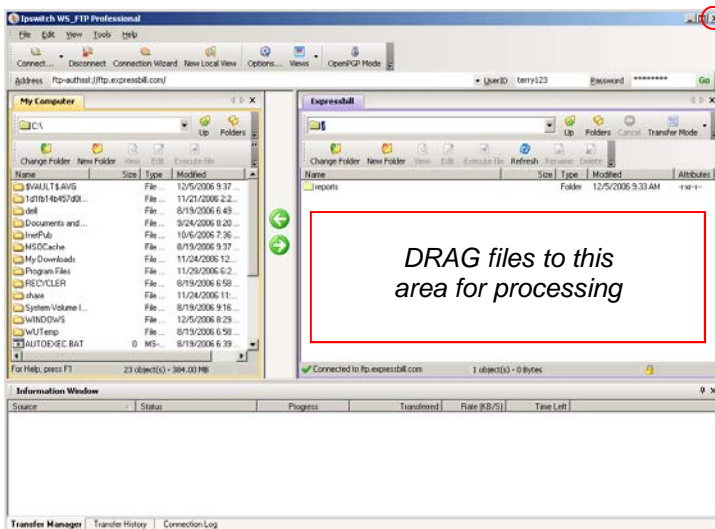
Ipswitch WS_FTP Professional

File Edit View Tools Help

Connect... Disconnect Connection Wizard New Local View Options... Views OpenPGP Mode

Address ftp-authssl://ftp.expressbill.com/ UserID terry123 Password ******** Go

My Computer

C:\

Up Folders

Change Folder New Folder View Edit Execute File

| Name | Size | Type | Modified |
|---|---|---|---|
| $VAULT$.AVG | | File ... | 12/5/2006 9:37 ... |
| 1d1fb14b457d0l... | | File ... | 11/21/2006 2:2... |
| dell | | File ... | 8/19/2006 6:49 ... |
| Documents and ... | | File ... | 8/24/2006 8:20 ... |
| InetPub | | File ... | 10/6/2006 7:36 ... |
| MSOCache | | File ... | 8/19/2006 9:37 ... |
| My Downloads | | File ... | 11/24/2006 12:... |
| Program Files | | File ... | 11/29/2006 6:2... |
| RECYCLER | | File ... | 8/19/2006 6:58 ... |
| share | | File ... | 11/24/2006 11:... |
| System Volume I... | | File ... | 8/19/2006 9:16 ... |
| WINDOWS | | File ... | 12/5/2006 8:29 ... |
| WUTemp | | File ... | 8/19/2006 6:58 ... |
| AUTOEXEC.BAT | 0 | MS-... | 8/19/2006 6:39 ... |

For Help, press F1 23 object(s) - 384.00 MB

Expressbill

/$

Up Folders Cancel Transfer Mode

Change Folder New Folder View Edit Execute File Refresh Rename Delete

| Name | Size | Type | Modified | Attributes |
|---|---|---|---|---|
| reports | | Folder | 12/5/2006 9:33 AM | -rwx--- |

DRAG files to this area for processing

Connected to ftp.expressbill.com 1 object(s) - 0 Bytes

Information Window

| Source | Status | Progress | Transferred | Rate (KB/S) | Time Left |
|---|---|---|---|---|---|

Transfer Manager Transfer History Connection Log